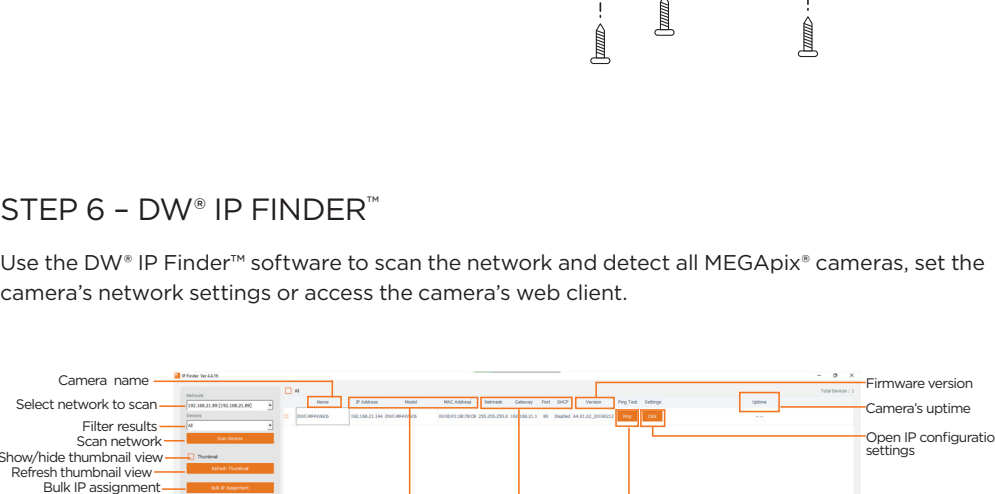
STEP 6 – DW® IP FINDER™

Use the DW® IP Finder™ software to scan the network and detect all MEGApix® cameras, set the camera's network settings or access the camera's web client.

Camera name
Select network to scan
Filter results
Scan network
Show/hide thumbnail view
Refresh thumbnail view
Bulk IP assignment

IP Finder Ver 4.4.16
Networks
192.168.21.89 (192.168.21.89)
Devices
All
Scan Devices
Thumbnail
Refresh Thumbnail
Bulk IP Assignment
All
Total Devices : 1

| Name | IP Address | Model | MAC Address | Netmask | Gateway | Port | DHCP | Version | Ping Test | Settings | Uptime |
|---|---|---|---|---|---|---|---|---|---|---|---|
| DWC-MF4Wi6 | 192.168.21.144 | DWC-MF4Wi6 | 00:0E:91:2B:7B:C8 | 255.255.255.0 | 192.168.21.1 | 80 | Disabled | 4.4.01.02_20190212 | Ping | Click | -- |

Firmware version
Camera's uptime
Open IP configuratio settings